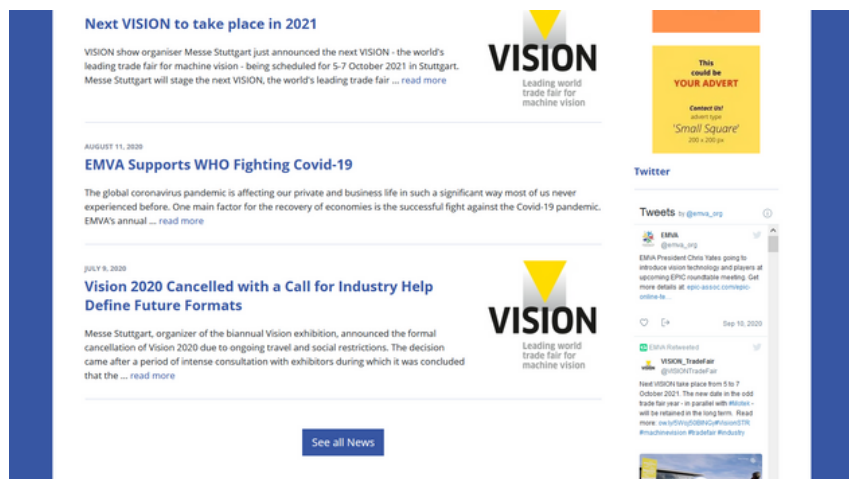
Next VISION to take place in 2021

VISION show organiser Messe Stuttgart just announced the next VISION - the world's leading trade fair for machine vision - being scheduled for 5-7 October 2021 in Stuttgart. Messe Stuttgart will stage the next VISION, the world's leading trade fair ... read more

VISION
Leading world trade fair for machine vision

AUGUST 11, 2020

EMVA Supports WHO Fighting Covid-19

The global coronavirus pandemic is affecting our private and business life in such a significant way most of us never experienced before. One main factor for the recovery of economies is the successful fight against the Covid-19 pandemic. EMVA's annual ... read more

JULY 9, 2020

Vision 2020 Cancelled with a Call for Industry Help Define Future Formats

Messe Stuttgart, organizer of the biannual Vision exhibition, announced the formal cancellation of Vision 2020 due to ongoing travel and social restrictions. The decision came after a period of intense consultation with exhibitors during which it was concluded that the ... read more

VISION
Leading world trade fair for machine vision

See all News

This could be YOUR ADVERT
Contact Us!
advert type
'Small Square'
200 x 200 px

Twitter

Tweets by @emva_org

EMVA
@emva_org
EMVA President Chris Yates going to introduce vision technology and players at upcoming EPIC roundtable meeting. Get more details at: epic-assoc.com/epic-online-fe...
Sep 10, 2020

EMVA Retweeted
VISION_TradeFair
@VISIONTradeFair
Next VISION take place from 5 to 7 October 2021. The new date in the odd trade fair year - in parallel with #Motek - will be retained in the long term. Read more: ow.ly/5Wrj50BlNGy#VisionSTR #machinevision #tradefair #industry